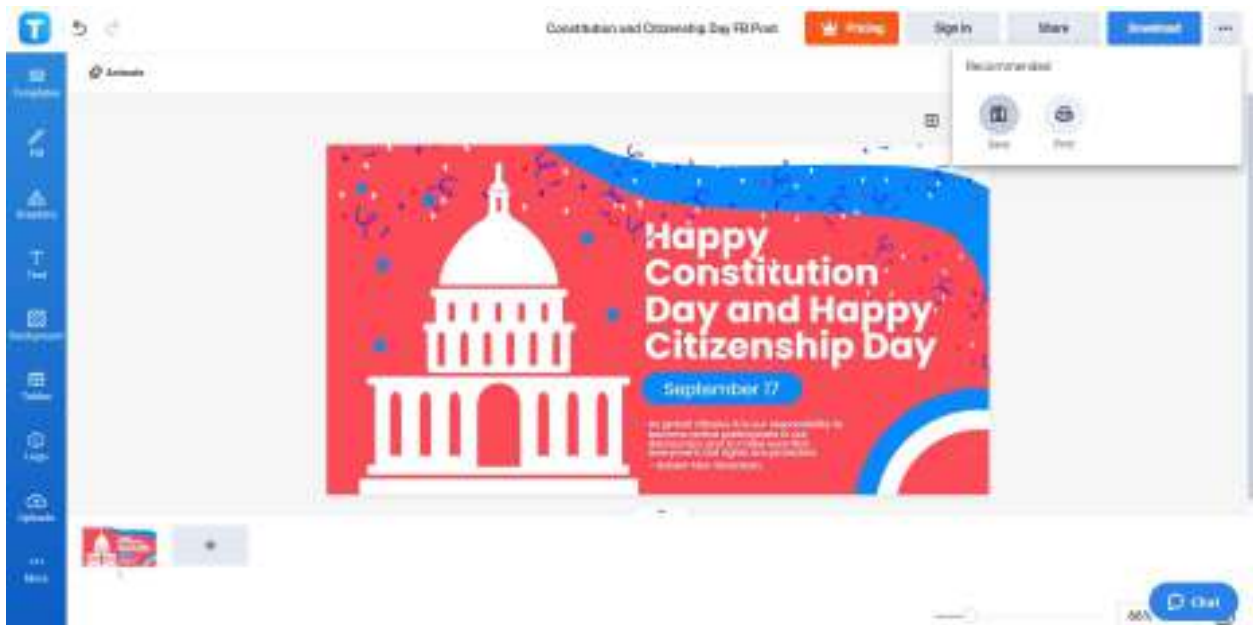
Constitution and Citizenship Day FB Post
Pricing
Sign In
Share
Download
...
Animate
Recommended
Save
Print
Templates
Fill
Graphics
Text
Background
Tables
Logo
Uploads
More
Happy Constitution Day and Happy Citizenship Day
September 17
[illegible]
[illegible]
88%
Chat